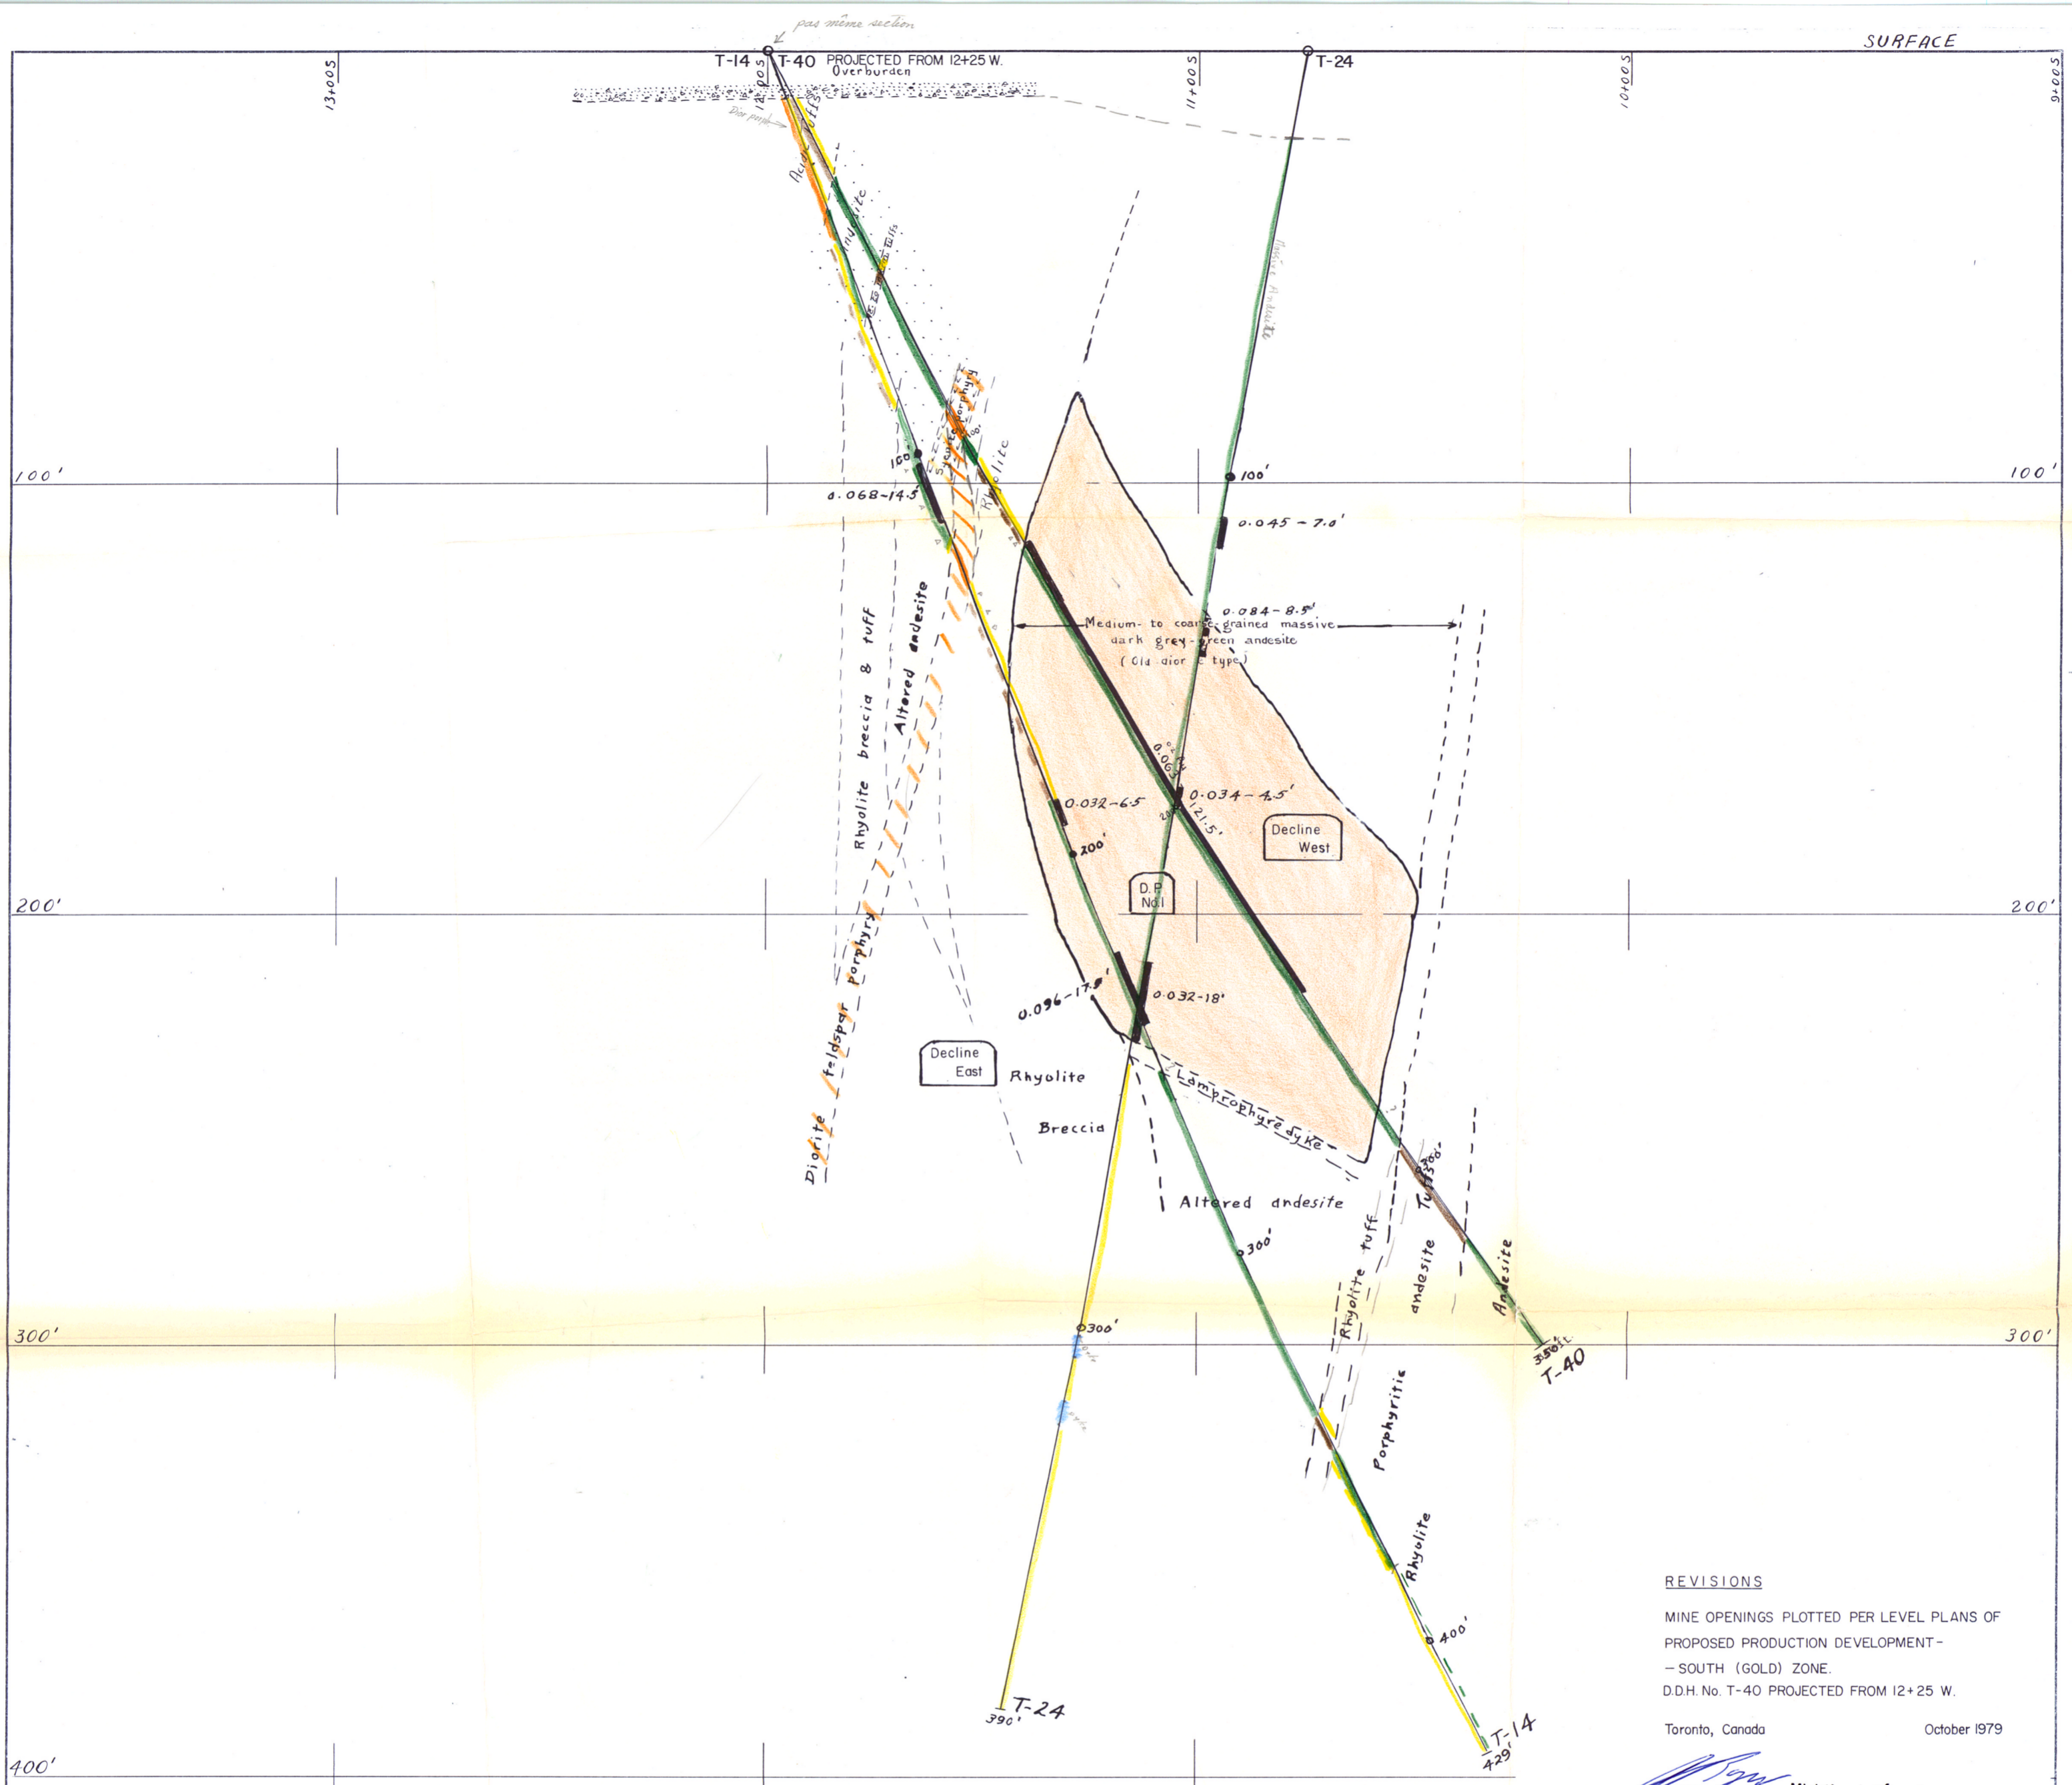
pas même section

SURFACE

T-14 T-40 PROJECTED FROM 12+25 W.
Overburden

T-24

13+00 S
12+00 S
11+00 S
10+00 S
9+00 S

Dior porph

Acid tuff
Andesite
Acid tuffs
Sericite porphyry
Rhyolite

Massive Andesite

100'
100'
100'
100'
100'

0.068-14.5
0.045-7.0'
0.084-8.5'

Medium- to coarse-grained massive dark grey-green andesite (Old dior. type)

Rhyolite breccia & tuff
Altered andesite

0.062
0.032-6.5
0.034-4.5'
121.5'

Decline West

200'
200'
200'
200'

D.P. No.1

0.096-17.9'
0.032-18'

Feldspar porphyry
Diorite

Decline East

Rhyolite
Breccia

Lamprophyre dyke

Altered andesite

300'
300'
300'
300'
300'

Tuff
Rhyolite tuff
andesite
Andesite

350 ft.
T-40

Porphyritic
Rhyolite

400'

REVISIONS
MINE OPENINGS PLOTTED PER LEVEL PLANS OF PROPOSED PRODUCTION DEVELOPMENT-
-SOUTH (GOLD) ZONE.
D.D.H. No. T-40 PROJECTED FROM 12+25 W.

Toronto, Canada October 1979

T-24
390'

T-14
429'

400'